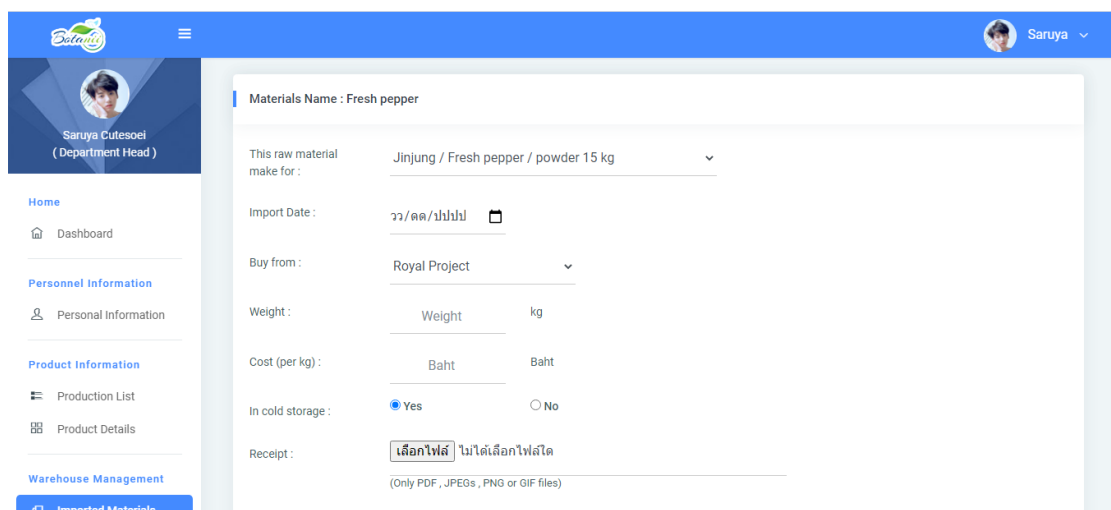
Botanic

Saruya

Saruya Cutesoei
( Department Head )

Home

Dashboard

Personnel Information

Personal Information

Product Information

Production List

Product Details

Warehouse Management

Imported Materials

Materials Name : Fresh pepper

This raw material make for :

Jinjung / Fresh pepper / powder 15 kg

Import Date :

วว/ดด/ปปปป

Buy from :

Royal Project

Weight :

Weight

kg

Cost (per kg) :

Baht

Baht

In cold storage :

Yes

No

Receipt :

เลือกไฟล์ ไม่ได้เลือกไฟล์ใด

(Only PDF , JPEGs , PNG or GIF files)